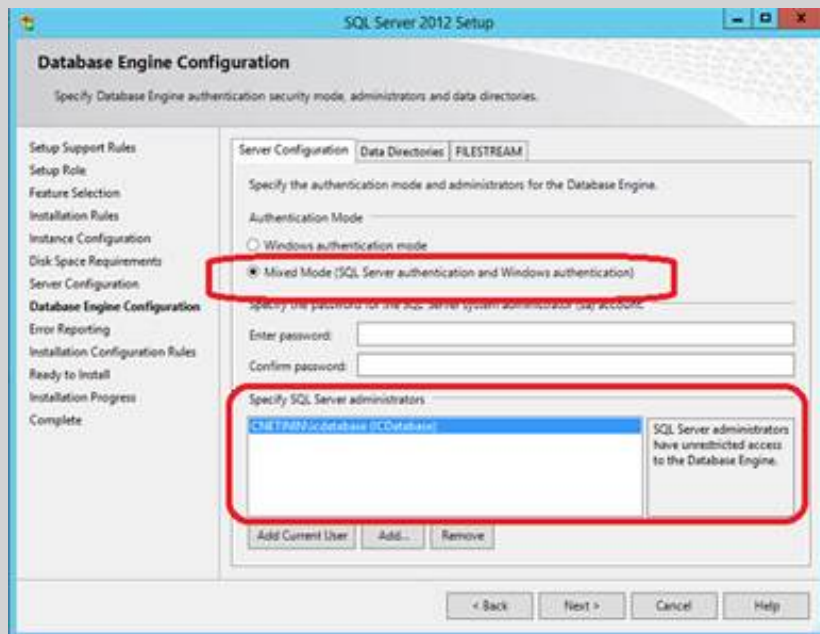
SQL Server 2012 Setup

Database Engine Configuration

Specify Database Engine authentication security mode, administrators and data directories.

Setup Support Rules
Setup Role
Feature Selection
Installation Rules
Instance Configuration
Disk Space Requirements
Server Configuration
Database Engine Configuration
Error Reporting
Installation Configuration Rules
Ready to Install
Installation Progress
Complete

Server Configuration | Data Directories | FILESTREAM

Specify the authentication mode and administrators for the Database Engine.

Authentication Mode

Windows authentication mode

Mixed Mode (SQL Server authentication and Windows authentication)

Specify the password for the SQL Server system administrator (sa) account.

Enter password:

Confirm password:

Specify SQL Server administrators

CNETIMIN\icdatabase (ICDatabase)

SQL Server administrators have unrestricted access to the Database Engine.

Add Current User | Add... | Remove

< Back | Next > | Cancel | Help